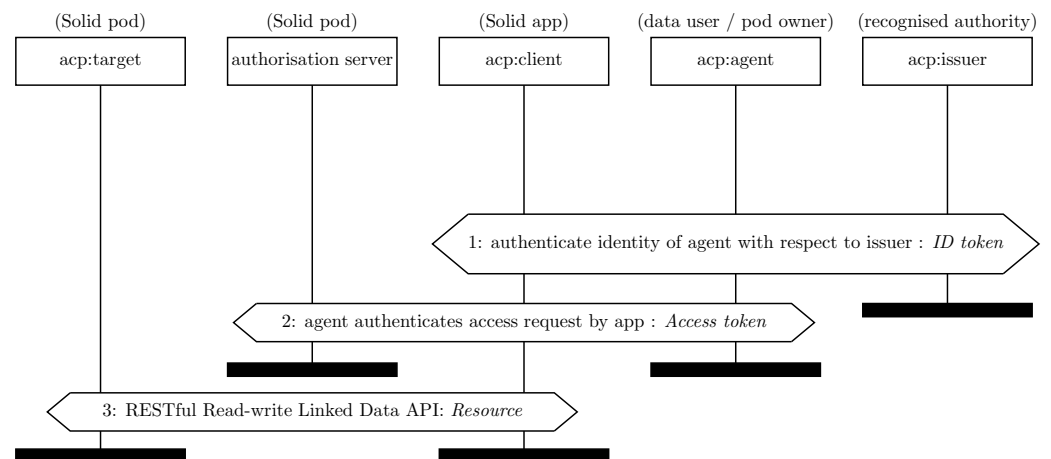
(Solid pod)
acp:target

(Solid pod)
authorisation server

(Solid app)
acp:client

(data user / pod owner)
acp:agent

(recognised authority)
acp:issuer

1: authenticate identity of agent with respect to issuer : *ID token*

2: agent authenticates access request by app : *Access token*

3: RESTful Read-write Linked Data API: *Resource*